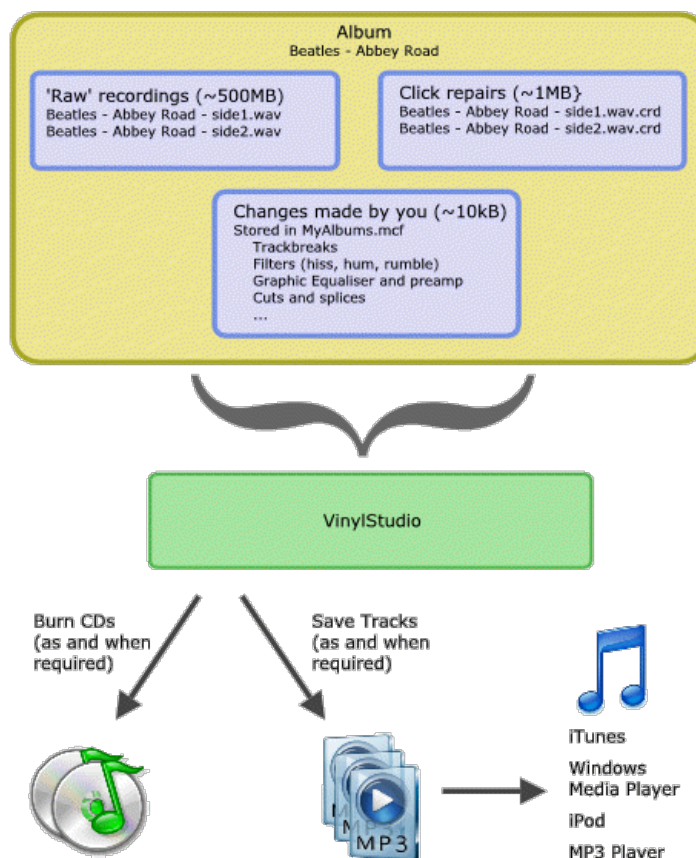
Album
Beatles - Abbey Road

'Raw' recordings (~500MB)
Beatles - Abbey Road - side1.wav
Beatles - Abbey Road - side2.wav

Click repairs (~1MB)
Beatles - Abbey Road - side1.wav.crd
Beatles - Abbey Road - side2.wav.crd

Changes made by you (~10kB)
Stored in MyAlbums.mcf
Trackbreaks
Filters (hiss, hum, rumble)
Graphic Equaliser and preamp
Cuts and splices
...

VinylStudio

Burn CDs (as and when required)

Save Tracks (as and when required)

MP3

iTunes
Windows Media Player
iPod
MP3 Player